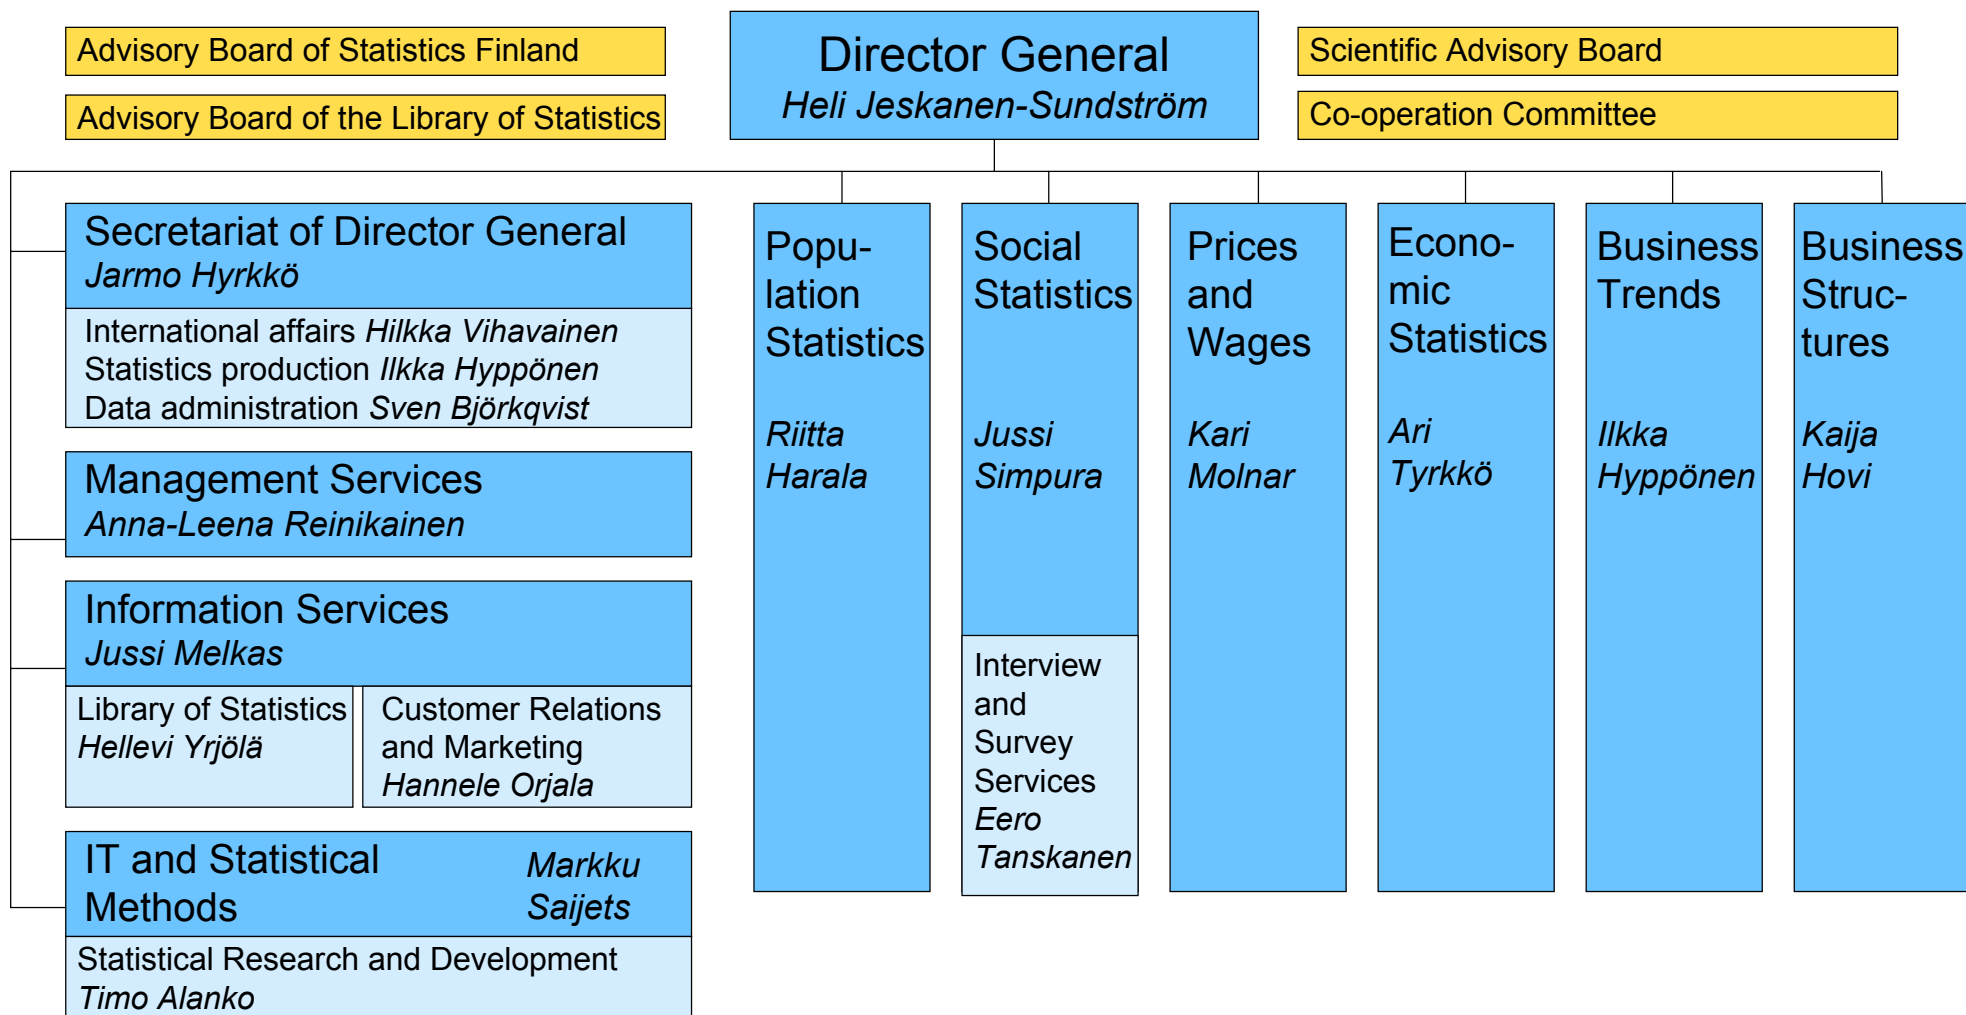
Advisory Board of Statistics Finland

Advisory Board of the Library of Statistics

Director General
*Heli Jeskanen-Sundström*

Scientific Advisory Board

Co-operation Committee

Secretariat of Director General
*Jarmo Hyrkkö*

International affairs *Hilkka Vihavainen*
Statistics production *Ilkka Hyppönen*
Data administration *Sven Björkqvist*

Management Services
*Anna-Leena Reinikainen*

Information Services
*Jussi Melkas*

Library of Statistics
*Hellevi Yrjölä*

Customer Relations and Marketing
*Hannele Orjala*

IT and Statistical Methods
*Markku Saijets*

Statistical Research and Development
*Timo Alanko*

Population Statistics
*Riitta Harala*

Social Statistics
*Jussi Simpura*

Interview and Survey Services
*Eero Tanskanen*

Prices and Wages
*Kari Molnar*

Economic Statistics
*Ari Tyrkkö*

Business Trends
*Ilkka Hyppönen*

Business Structures
*Kaija Hovi*